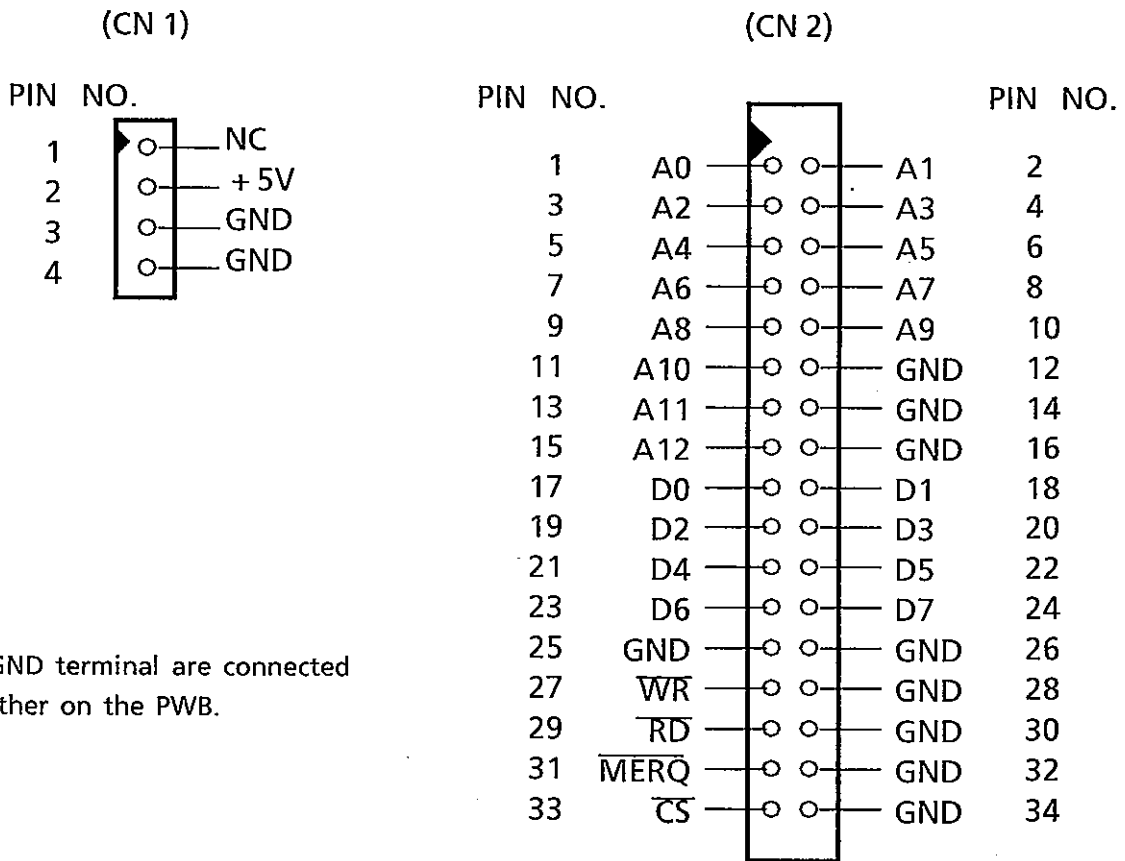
(CN 1)

PIN NO.
1 NC
2 +5V
3 GND
4 GND

GND terminal are connected ther on the PWB.

(CN 2)

| PIN NO. | | | PIN NO. |
|---|---|---|---|
| 1 | A0 | A1 | 2 |
| 3 | A2 | A3 | 4 |
| 5 | A4 | A5 | 6 |
| 7 | A6 | A7 | 8 |
| 9 | A8 | A9 | 10 |
| 11 | A10 | GND | 12 |
| 13 | A11 | GND | 14 |
| 15 | A12 | GND | 16 |
| 17 | D0 | D1 | 18 |
| 19 | D2 | D3 | 20 |
| 21 | D4 | D5 | 22 |
| 23 | D6 | D7 | 24 |
| 25 | GND | GND | 26 |
| 27 | $\overline{WR}$ | GND | 28 |
| 29 | $\overline{RD}$ | GND | 30 |
| 31 | $\overline{MERQ}$ | GND | 32 |
| 33 | $\overline{CS}$ | GND | 34 |